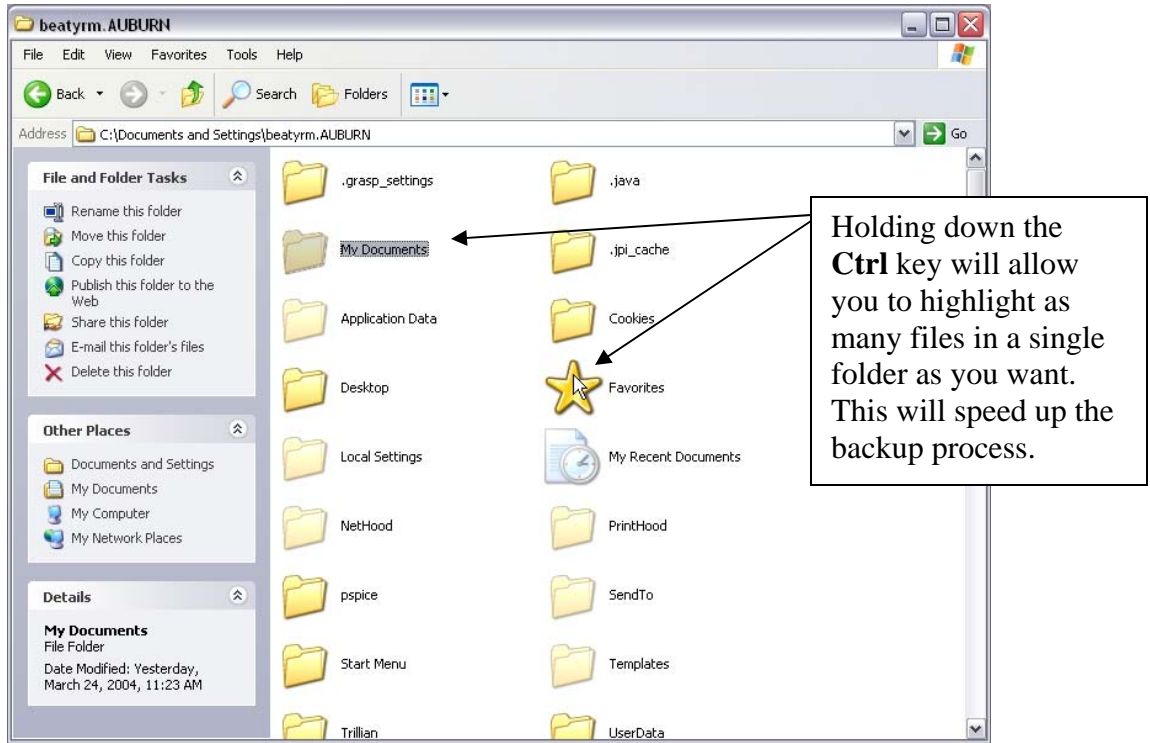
beatyrm.AUBURN

File Edit View Favorites Tools Help

Back Search Folders

Address C:\Documents and Settings\beatyrm.AUBURN Go

File and Folder Tasks

Rename this folder
Move this folder
Copy this folder
Publish this folder to the Web
Share this folder
E-mail this folder's files
Delete this folder

Other Places

Documents and Settings
My Documents
My Computer
My Network Places

Details

My Documents
File Folder
Date Modified: Yesterday, March 24, 2004, 11:23 AM

.grasp_settings
.java
My Documents
.jpi_cache
Application Data
Cookies
Desktop
Favorites
Local Settings
My Recent Documents
NetHood
PrintHood
pspice
SendTo
Start Menu
Templates
Trillian
UserData

Holding down the **Ctrl** key will allow you to highlight as many files in a single folder as you want. This will speed up the backup process.